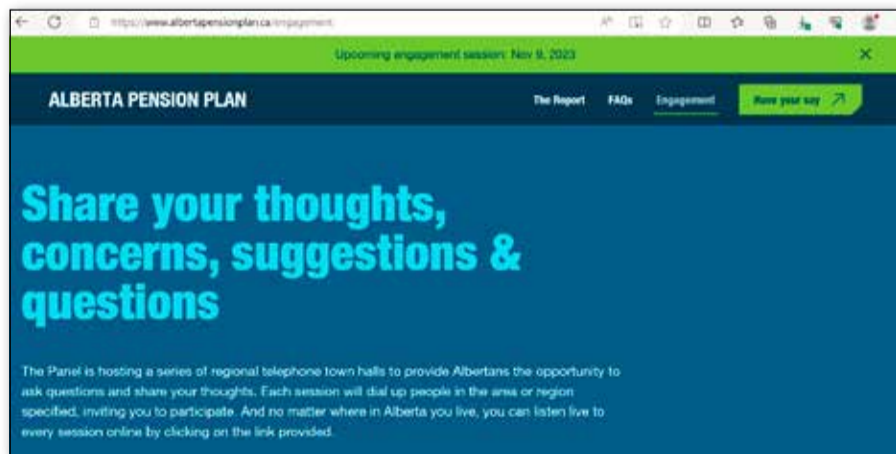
https://www.albertapensionplan.ca/engagement

Upcoming engagement session: Nov 9, 2023

ALBERTA PENSION PLAN

The Report FAQs Engagement Have your say

Share your thoughts, concerns, suggestions & questions

The Panel is hosting a series of regional telephone town halls to provide Albertans the opportunity to ask questions and share your thoughts. Each session will dial up people in the area or region specified, inviting you to participate. And no matter where in Alberta you live, you can listen live to every session online by clicking on the link provided.